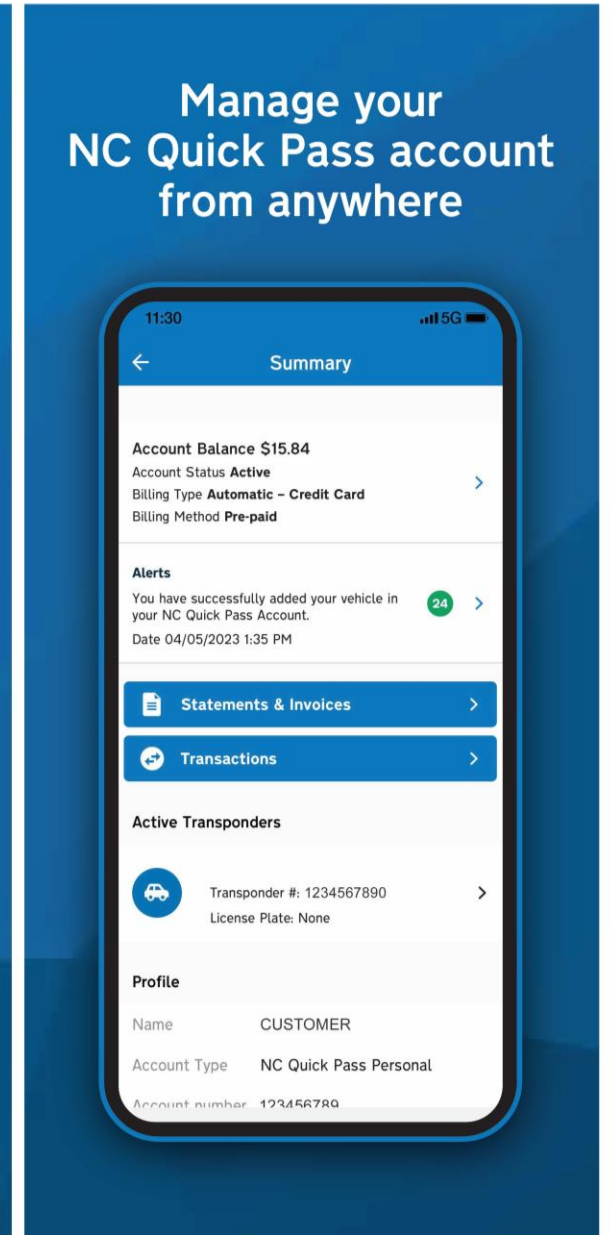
Manage your NC Quick Pass account from anywhere

11:30

5G

Summary

Account Balance $15.84
Account Status Active
Billing Type Automatic – Credit Card
Billing Method Pre-paid

Alerts
You have successfully added your vehicle in your NC Quick Pass Account.
Date 04/05/2023 1:35 PM

24

Statements & Invoices

Transactions

Active Transponders

Transponder #: 1234567890
License Plate: None

Profile

Name CUSTOMER

Account Type NC Quick Pass Personal

Account number 123456789